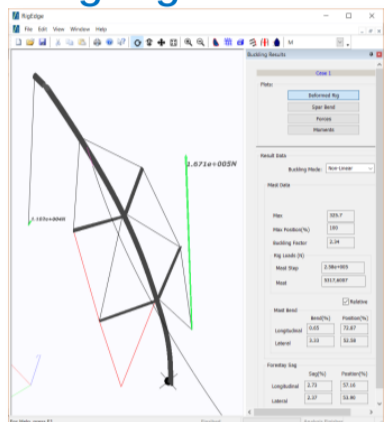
RigEdge

File Edit View Window Help

1.871e+005N

1.167e+004N

Buckling Results

Case 1

Plots

Deformed Rig

Spar Bend

Forces

Moments

Result Data

Buckling Mode: Non Linear

Mast Data

Max 325.7

Max Position(%) 100

Buckling Factor 2.24

Rig Loads (N)

Mast Step 2.58e+005

Mast 9317.8097

Relative

Mast Bend

| | Bend(%) | Position(%) |
|---|---|---|
| Longitudinal | 0.65 | 72.87 |
| Lateral | 3.53 | 52.58 |

Forestay Sag

| | Sag(%) | Position(%) |
|---|---|---|
| Longitudinal | 2.71 | 57.16 |
| Lateral | 2.37 | 53.86 |